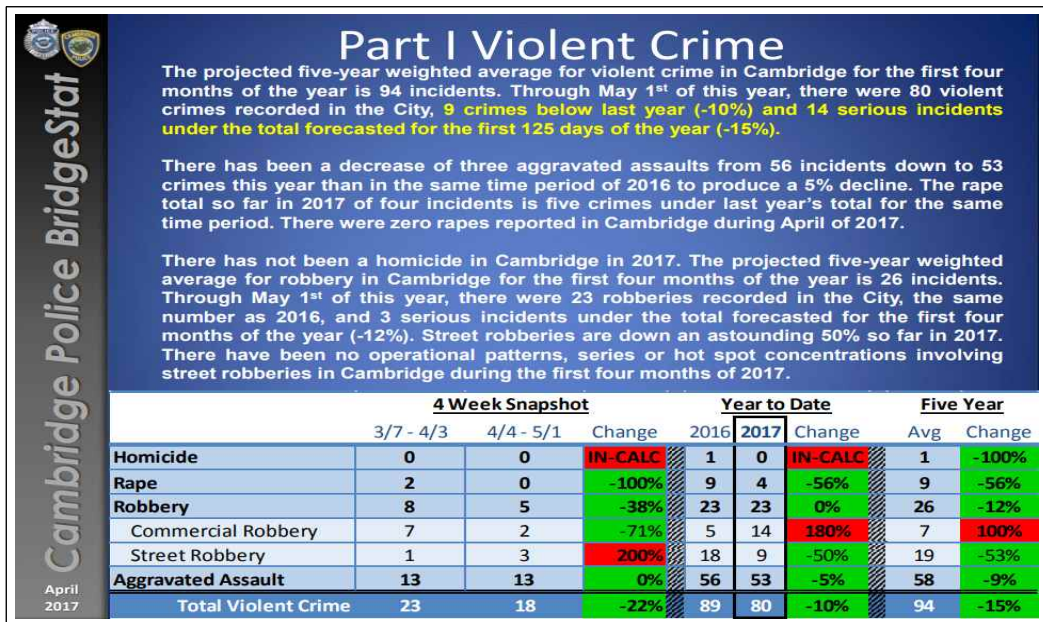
Cambridge Police BridgeStat

April 2017

Part I Violent Crime

The projected five-year weighted average for violent crime in Cambridge for the first four months of the year is 94 incidents. Through May 1st of this year, there were 80 violent crimes recorded in the City, 9 crimes below last year (-10%) and 14 serious incidents under the total forecasted for the first 125 days of the year (-15%).

There has been a decrease of three aggravated assaults from 56 incidents down to 53 crimes this year than in the same time period of 2016 to produce a 5% decline. The rape total so far in 2017 of four incidents is five crimes under last year's total for the same time period. There were zero rapes reported in Cambridge during April of 2017.

There has not been a homicide in Cambridge in 2017. The projected five-year weighted average for robbery in Cambridge for the first four months of the year is 26 incidents. Through May 1st of this year, there were 23 robberies recorded in the City, the same number as 2016, and 3 serious incidents under the total forecasted for the first four months of the year (-12%). Street robberies are down an astounding 50% so far in 2017. There have been no operational patterns, series or hot spot concentrations involving street robberies in Cambridge during the first four months of 2017.

| | 4 Week Snapshot 3/7 - 4/3 | 4/4 - 5/1 | Change | Year to Date 2016 | 2017 | Change | Five Year Avg | Change |
|---|---|---|---|---|---|---|---|---|
| Homicide | 0 | 0 | IN-CALC | 1 | 0 | IN-CALC | 1 | -100% |
| Rape | 2 | 0 | -100% | 9 | 4 | -56% | 9 | -56% |
| Robbery | 8 | 5 | -38% | 23 | 23 | 0% | 26 | -12% |
| Commercial Robbery | 7 | 2 | -71% | 5 | 14 | 180% | 7 | 100% |
| Street Robbery | 1 | 3 | 200% | 18 | 9 | -50% | 19 | -53% |
| Aggravated Assault | 13 | 13 | 0% | 56 | 53 | -5% | 58 | -9% |
| Total Violent Crime | 23 | 18 | -22% | 89 | 80 | -10% | 94 | -15% |